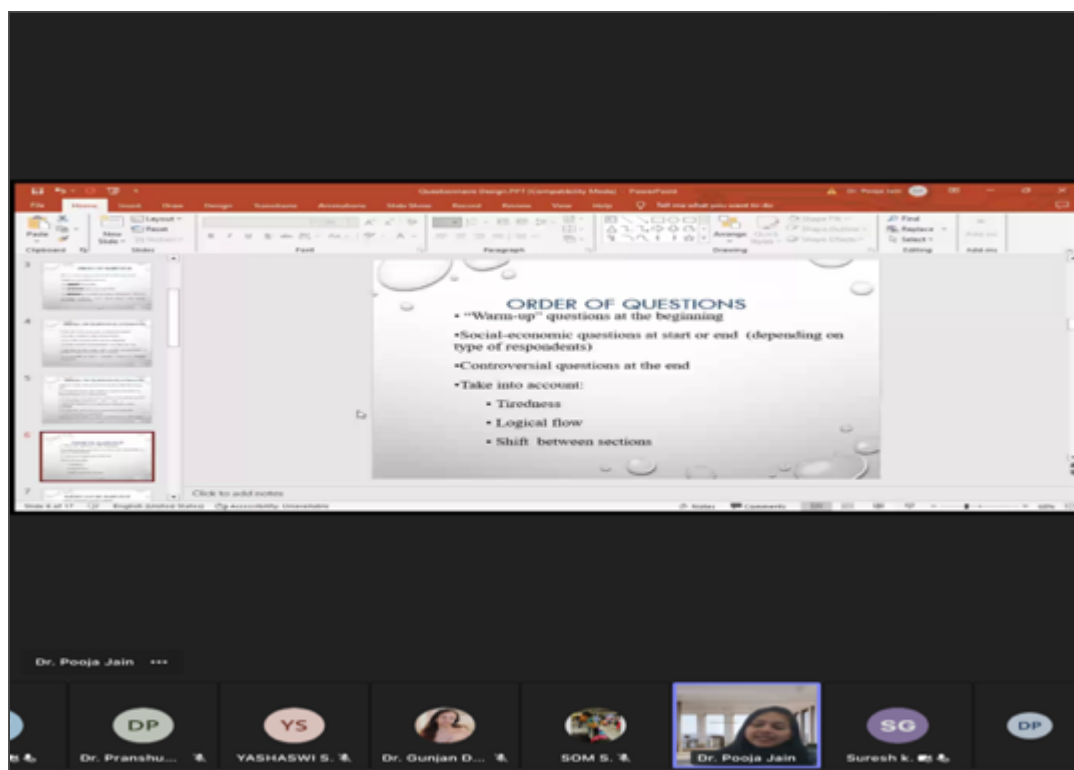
Questionnaire Design.PPT (Compatibility Mode) - PowerPoint

File Home Insert Draw Design Transitions Animations Slide Show Record Review View Help Tell me what you want to do

Paste Clipboard New Slide Layout Reset Section Slides Font Paragraph Drawing Arrange Quick Styles Shape Fill Shape Outline Shape Effects Find Replace Select Editing Add-ins

ORDER OF QUESTIONS

• "Warm-up" questions at the beginning

•Social-economic questions at start or end (depending on type of respondents)

•Controversial questions at the end

•Take into account:

• Tiredness

• Logical flow

• Shift between sections

Click to add notes

Slide 6 of 17 English (United States) Accessibility: Unavailable Notes Comments

Dr. Pooja Jain

DP Dr. Pranshu...

YS YASHASWI S.

Dr. Gunjan D...

SOM S.

Dr. Pooja Jain

SG Suresh k.

DP